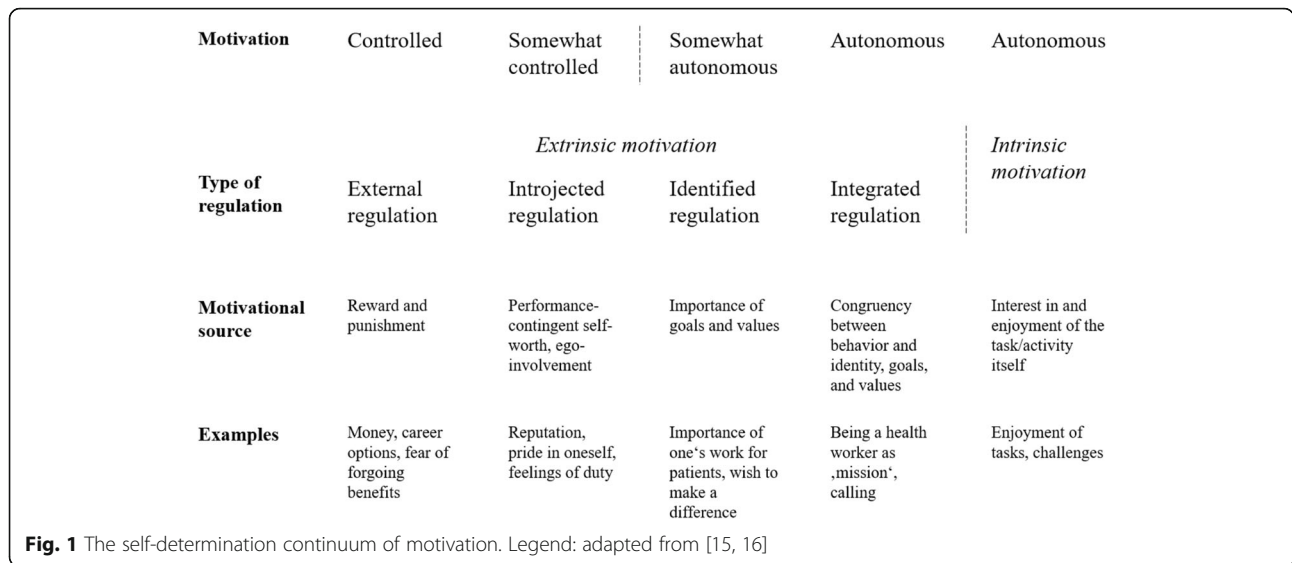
| Motivation | Controlled | Somewhat controlled | Somewhat autonomous | Autonomous | Autonomous |
|---|---|---|---|---|---|
| | *Extrinsic motivation* | | | | *Intrinsic motivation* |
| Type of regulation | External regulation | Introjected regulation | Identified regulation | Integrated regulation | |
| Motivational source | Reward and punishment | Performance-contingent self-worth, ego-involvement | Importance of goals and values | Congruency between behavior and identity, goals, and values | Interest in and enjoyment of the task/activity itself |
| Examples | Money, career options, fear of forgoing benefits | Reputation, pride in oneself, feelings of duty | Importance of one‘s work for patients, wish to make a difference | Being a health worker as ‚mission‘, calling | Enjoyment of tasks, challenges |

**Fig. 1** The self-determination continuum of motivation. Legend: adapted from [15, 16]